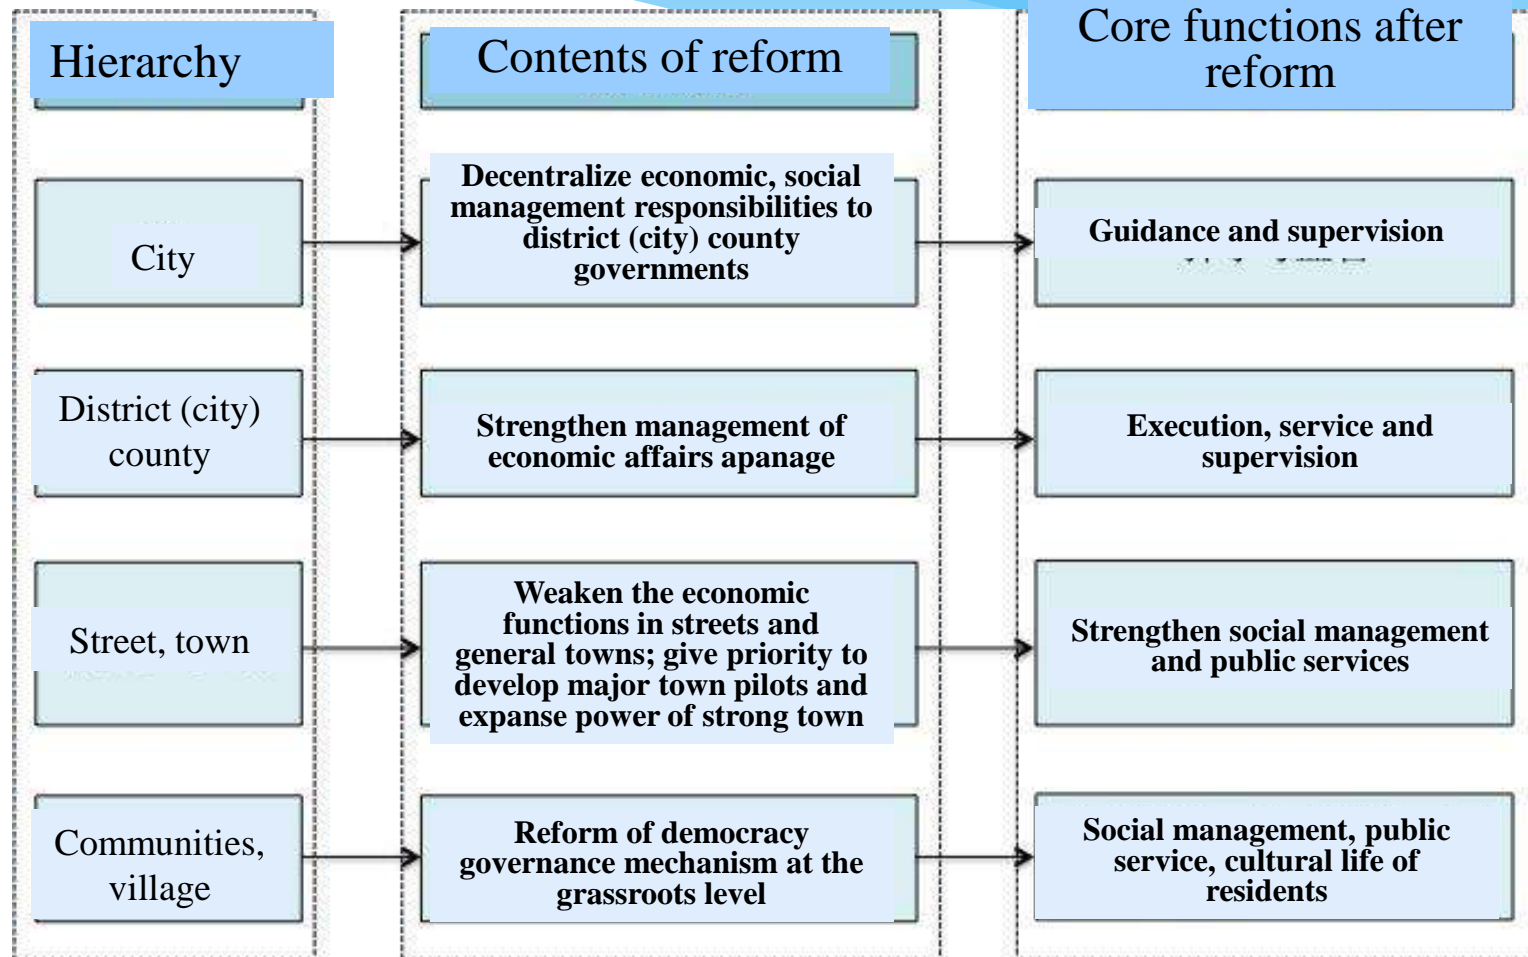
Hierarchy

City

District (city) county

Street, town

Communities, village

Contents of reform

Decentralize economic, social management responsibilities to district (city) county governments

Strengthen management of economic affairs apanage

Weaken the economic functions in streets and general towns; give priority to develop major town pilots and expanse power of strong town

Reform of democracy governance mechanism at the grassroots level

Core functions after reform

Guidance and supervision

Execution, service and supervision

Strengthen social management and public services

Social management, public service, cultural life of residents